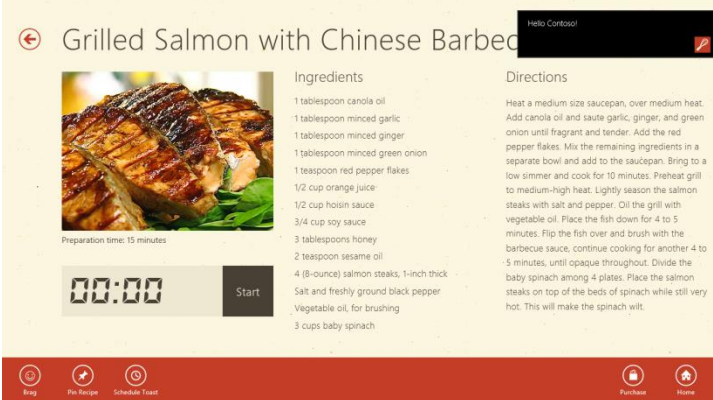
Grilled Salmon with Chinese Barbec

Hello Contoso!

Preparation time: 15 minutes

00:00

Start

Ingredients

1 tablespoon canola oil
1 tablespoon minced garlic
1 tablespoon minced ginger
1 tablespoon minced green onion
1 teaspoon red pepper flakes
1/2 cup orange juice
1/2 cup hoisin sauce
3/4 cup soy sauce
3 tablespoons honey
2 teaspoon sesame oil
4 (8-ounce) salmon steaks, 1-inch thick
Salt and freshly ground black pepper
Vegetable oil, for brushing
3 cups baby spinach

Directions

Heat a medium size saucepan, over medium heat. Add canola oil and saute garlic, ginger, and green onion until fragrant and tender. Add the red pepper flakes. Mix the remaining ingredients in a separate bowl and add to the saucepan. Bring to a low simmer and cook for 10 minutes. Preheat grill to medium-high heat. Lightly season the salmon steaks with salt and pepper. Oil the grill with vegetable oil. Place the fish down for 4 to 5 minutes. Flip the fish over and brush with the barbecue sauce, continue cooking for another 4 to 5 minutes, until opaque throughout. Divide the baby spinach among 4 plates. Place the salmon steaks on top of the beds of spinach while still very hot. This will make the spinach wilt.

Brag
Pin Recipe
Schedule Toast
Purchase
Home